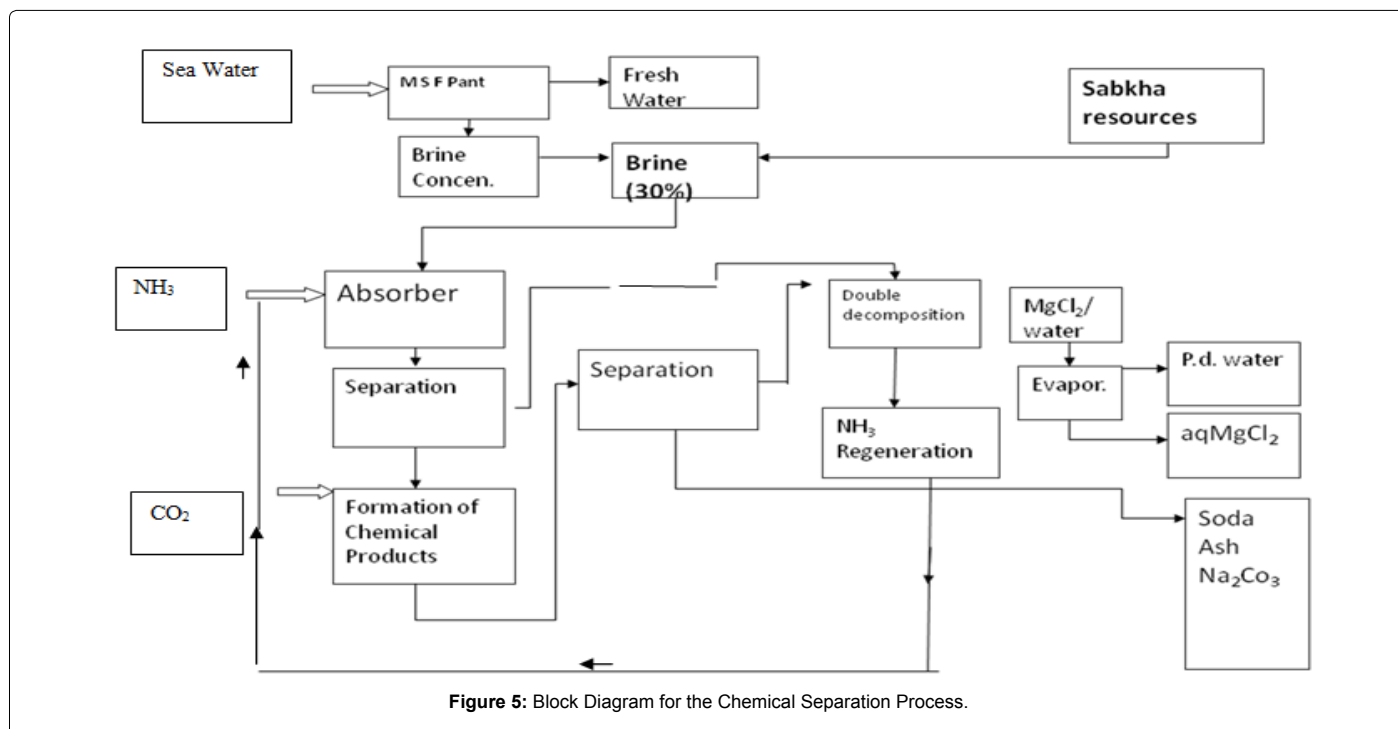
Sea Water

M S F Pant

Fresh Water

Sabkha resources

Brine Concen.

Brine (30%)

$NH_3$

Absorber

Double decomposition

$MgCl_2$/ water

Separation

Separation

Evapor.

P.d. water

$NH_3$ Regeneration

aq$MgCl_2$

$CO_2$

Formation of Chemical Products

Soda Ash $Na_2Co_3$

**Figure 5:** Block Diagram for the Chemical Separation Process.